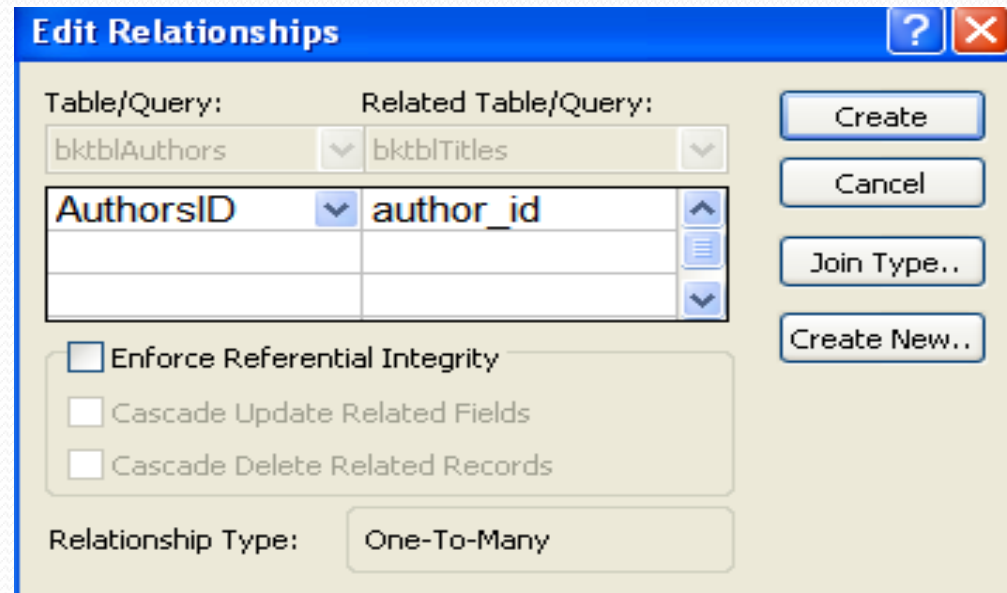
Edit Relationships

Table/Query:
bktblAuthors

Related Table/Query:
bktblTitles

| AuthorsID | author_id |
|---|---|
| | |
| | |

Create
Cancel
Join Type..
Create New..

Enforce Referential Integrity
Cascade Update Related Fields
Cascade Delete Related Records

Relationship Type: One-To-Many